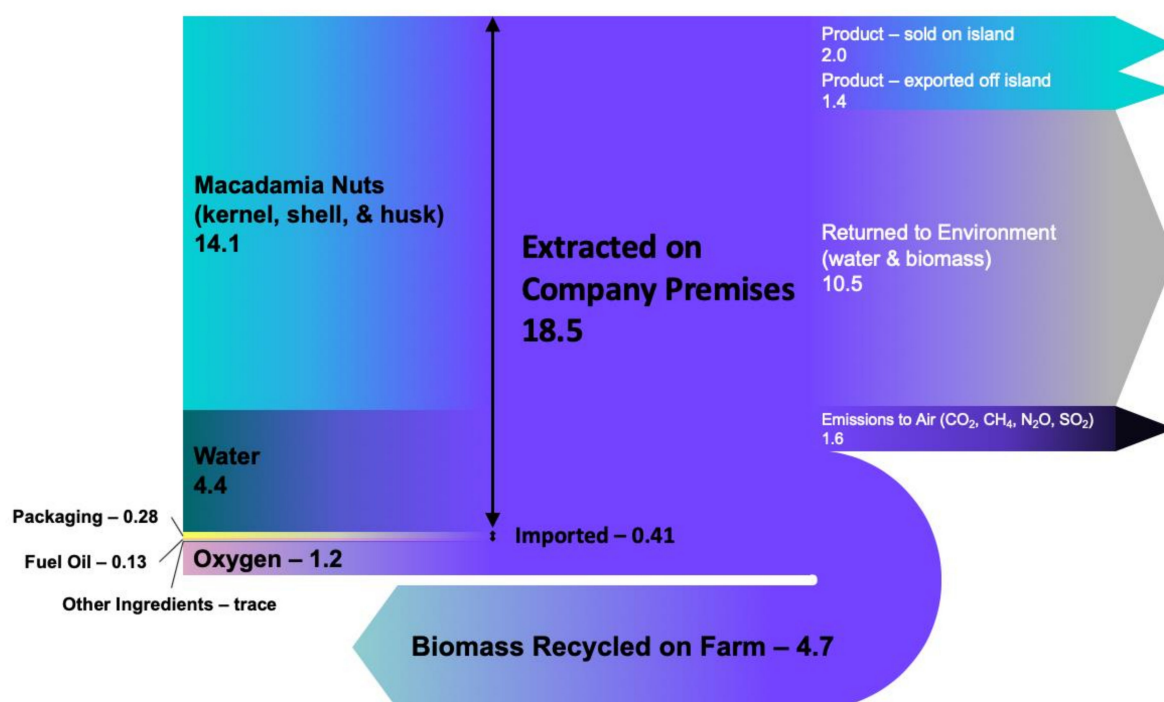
Macadamia Nuts
(kernel, shell, & husk)
14.1

Water
4.4

Packaging – 0.28

Fuel Oil – 0.13

Oxygen – 1.2

Other Ingredients – trace

Extracted on
Company Premises
18.5

Imported – 0.41

Product – sold on island
2.0

Product – exported off island
1.4

Returned to Environment
(water & biomass)
10.5

Emissions to Air ($CO_2$, $CH_4$, $N_2O$, $SO_2$)
1.6

Biomass Recycled on Farm – 4.7